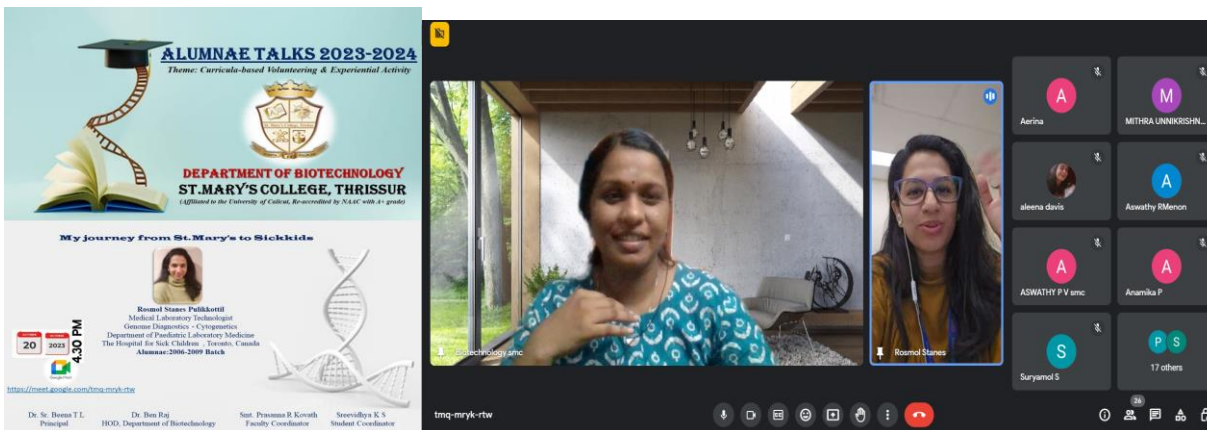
ALUMNAE TALKS 2023-2024
Theme: Curricula-based Volunteering & Experiential Activity

DEPARTMENT OF BIOTECHNOLOGY
ST.MARY'S COLLEGE, THRISSUR
(Affiliated to the University of Calicut, Re-accredited by NAAC with A+ grade)

My journey from St.Mary's to Sickkids

Rosmol Stanes Pulikkottil
Medical Laboratory Technologist
Genome Diagnostics - Cytogenetics
Department of Paediatric Laboratory Medicine
The Hospital for Sick Children, Toronto, Canada
Alumnae:2006-2009 Batch

20 2023 4.30 PM

https://meet.google.com/tmq-mryk-rtw

Dr. Sr. Beena T L
Principal

Dr. Ben Raj
HOD, Department of Biotechnology

Smt. Prasanna R Kovath
Faculty Coordinator

Sreevidhya K S
Student Coordinator

Biotechnology smc
Rosmol Stanes
Aerina
MITHRA UNNIKRISHN...
aleena davis
Aswathy RMenon
ASWATHY P V smc
Anamika P
Suryamol S
17 others
tmq-mryk-rtw
26